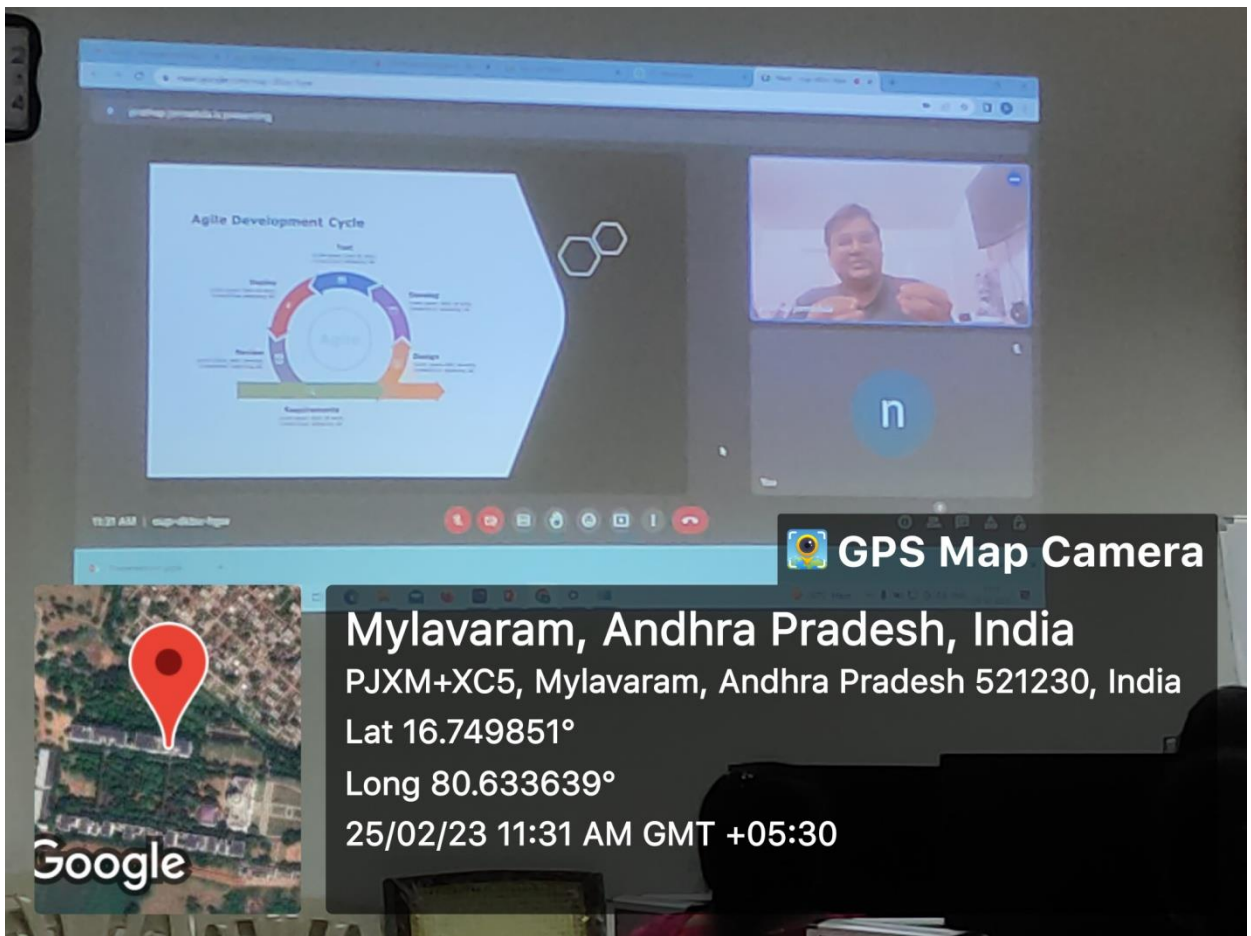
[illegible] is presenting

Agile Development Cycle

Test

Deploy

Develop

Agile

Review

Design

Requirements

11:31 AM | eup-dkbz-hgw

n

GPS Map Camera

Mylavaram, Andhra Pradesh, India

PJXM+XC5, Mylavaram, Andhra Pradesh 521230, India

Lat 16.749851°

Long 80.633639°

25/02/23 11:31 AM GMT +05:30

Google